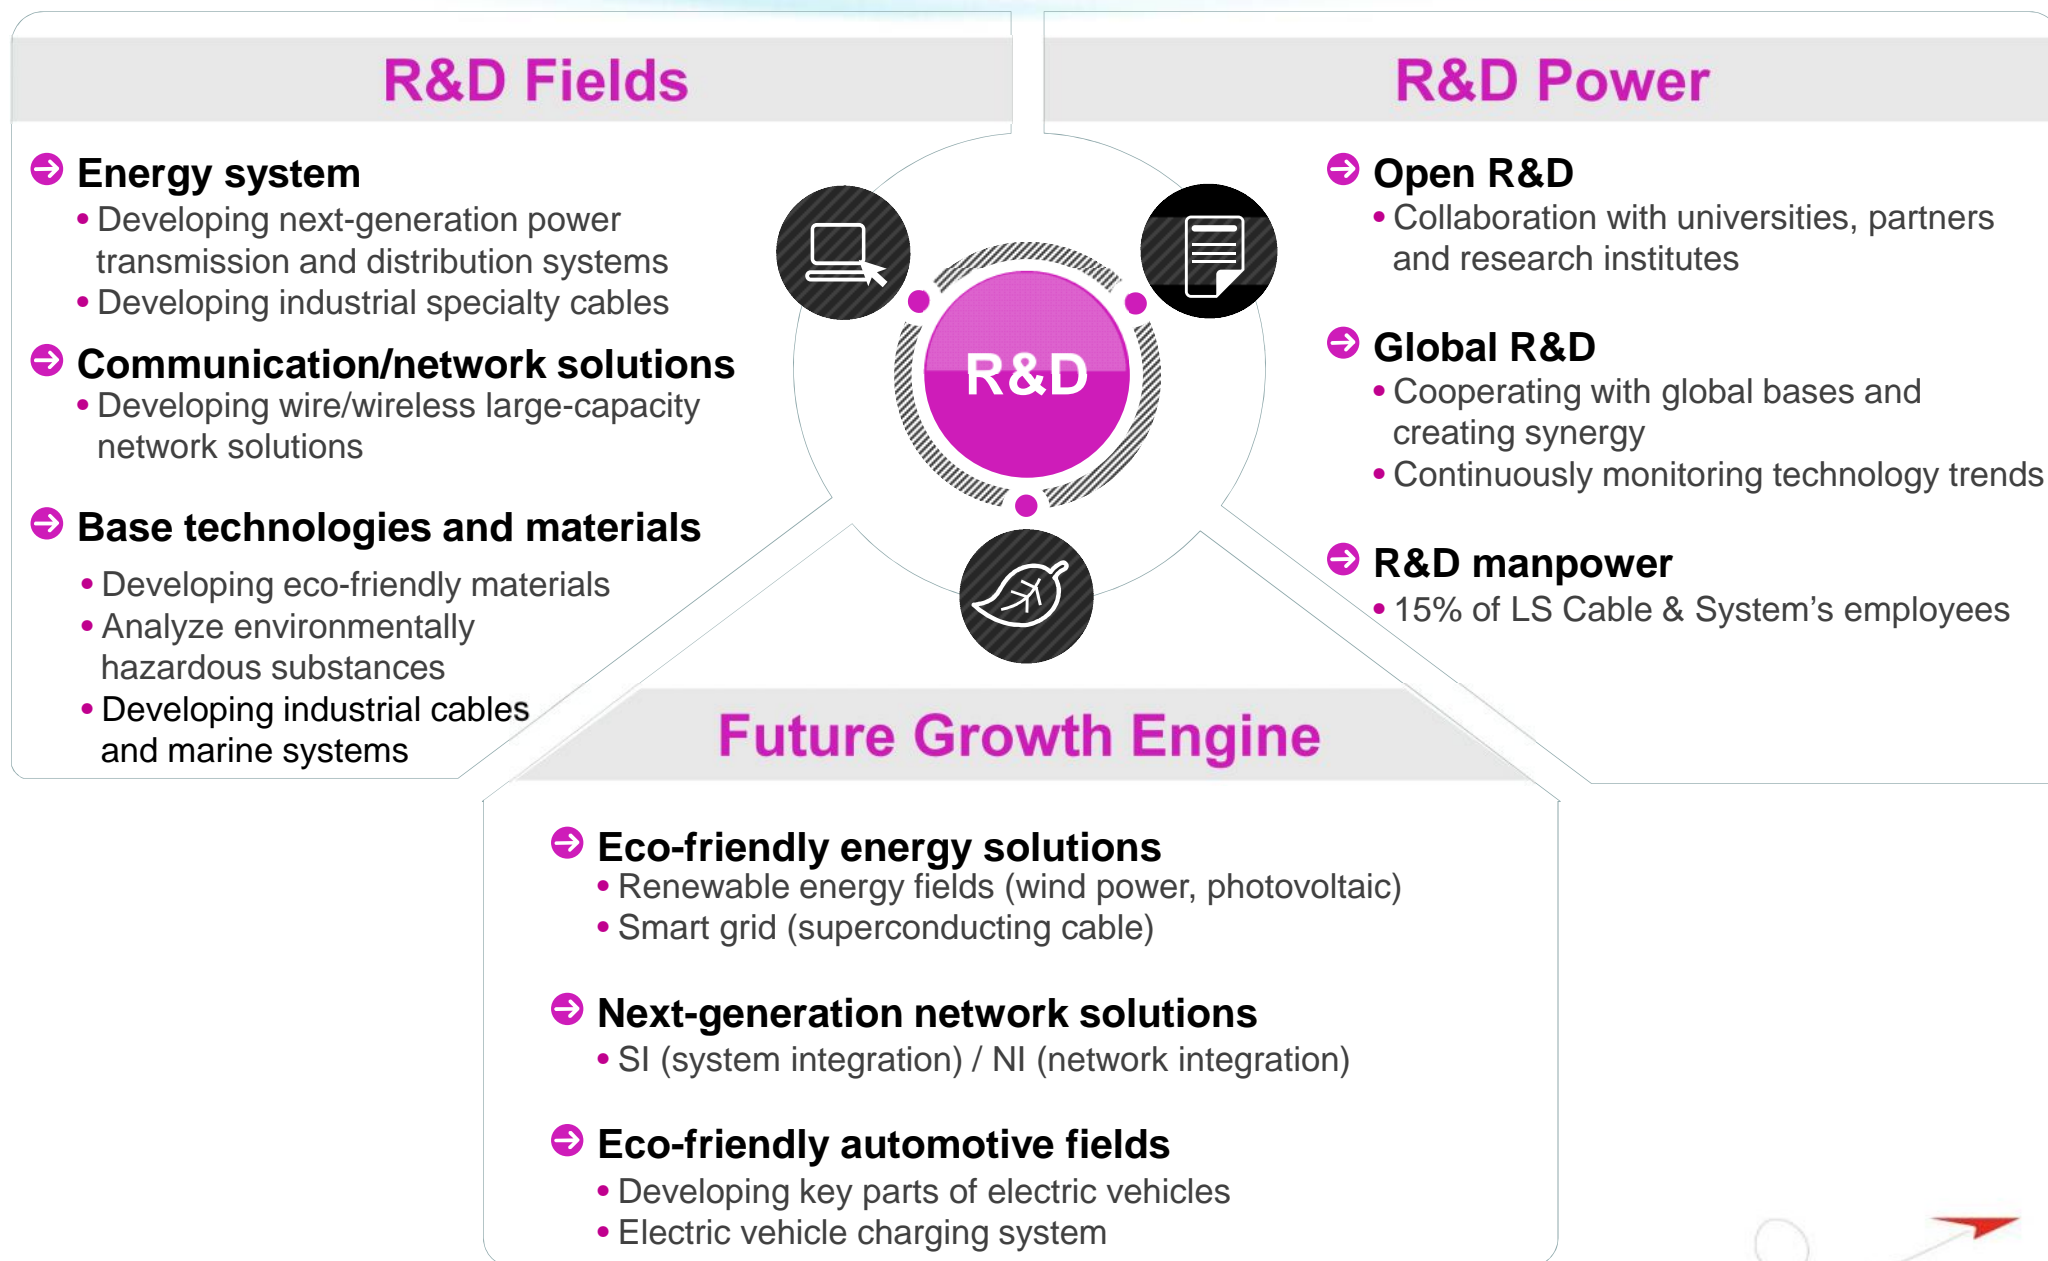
R&D Fields

Energy system
• Developing next-generation power transmission and distribution systems
• Developing industrial specialty cables

Communication/network solutions
• Developing wire/wireless large-capacity network solutions

Base technologies and materials
• Developing eco-friendly materials
• Analyze environmentally hazardous substances
• Developing industrial cables and marine systems

R&D

R&D Power

Open R&D
• Collaboration with universities, partners and research institutes

Global R&D
• Cooperating with global bases and creating synergy
• Continuously monitoring technology trends

R&D manpower
• 15% of LS Cable & System’s employees

Future Growth Engine

Eco-friendly energy solutions
• Renewable energy fields (wind power, photovoltaic)
• Smart grid (superconducting cable)

Next-generation network solutions
• SI (system integration) / NI (network integration)

Eco-friendly automotive fields
• Developing key parts of electric vehicles
• Electric vehicle charging system